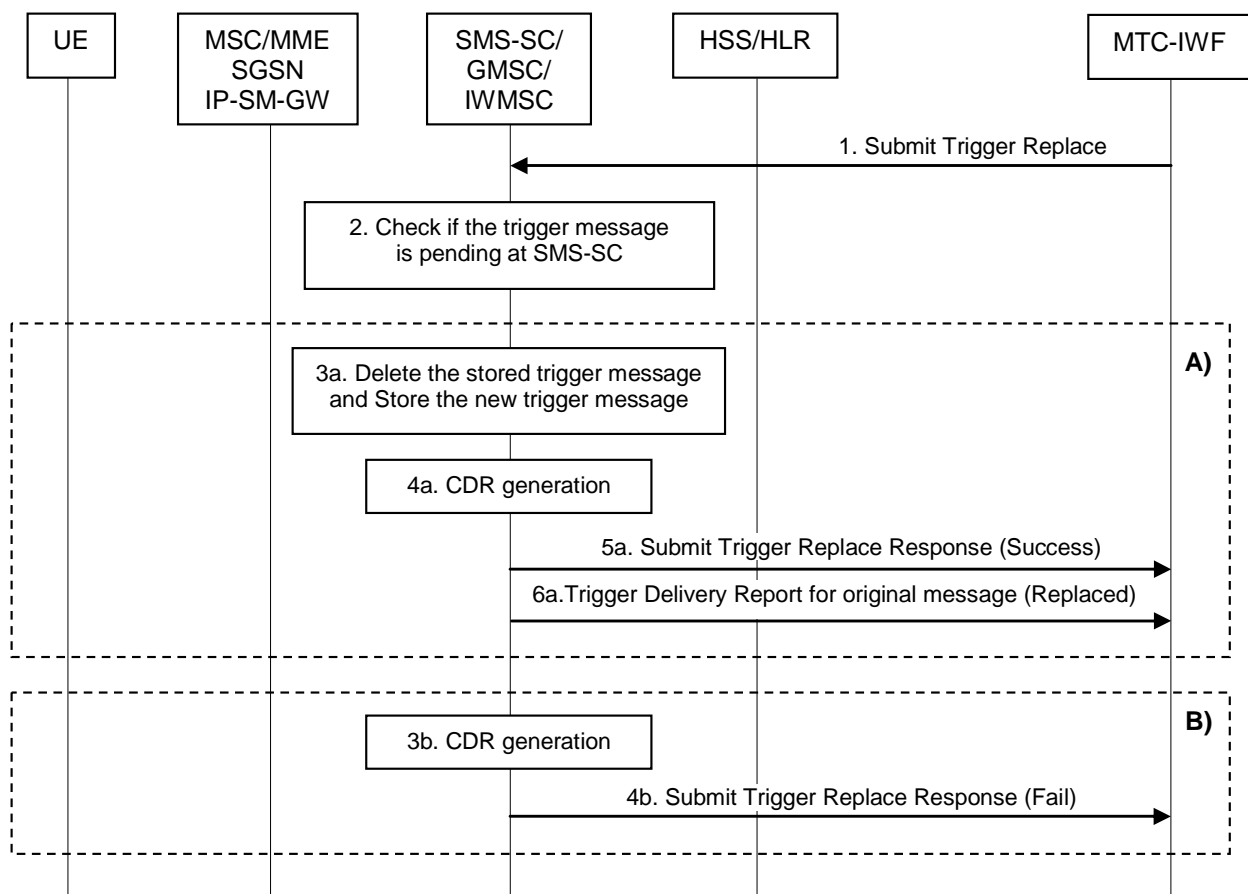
UE

MSC/MME
SGSN
IP-SM-GW

SMS-SC/
GMSC/
IWMSC

HSS/HLR

MTC-IWF

1. Submit Trigger Replace

2. Check if the trigger message is pending at SMS-SC

A)

3a. Delete the stored trigger message and Store the new trigger message

4a. CDR generation

5a. Submit Trigger Replace Response (Success)

6a.Trigger Delivery Report for original message (Replaced)

B)

3b. CDR generation

4b. Submit Trigger Replace Response (Fail)